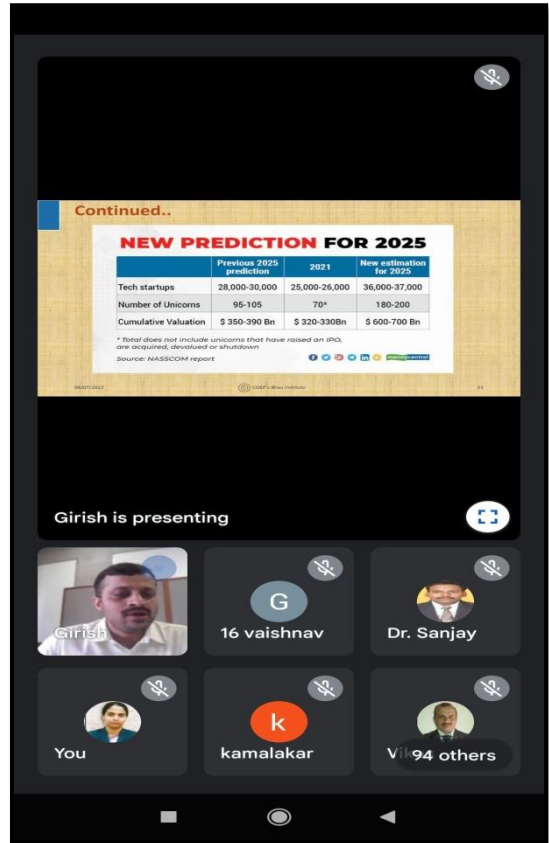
Continued..

NEW PREDICTION FOR 2025

| | Previous 2025 prediction | 2021 | New estimation for 2025 |
|---|---|---|---|
| Tech startups | 28,000-30,000 | 25,000-26,000 | 36,000-37,000 |
| Number of Unicorns | 95-105 | 70* | 180-200 |
| Cumulative Valuation | \$ 350-390 Bn | \$ 320-330Bn | \$ 600-700 Bn |

* Total does not include unicorns that have raised an IPO, are acquired, devalued or shutdown

Source: NASSCOM report

06/07/2022

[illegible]

Girish is presenting

Girish

G

16 vaishnav

Dr. Sanjay

You

k

kamalakar

Vi

94 others